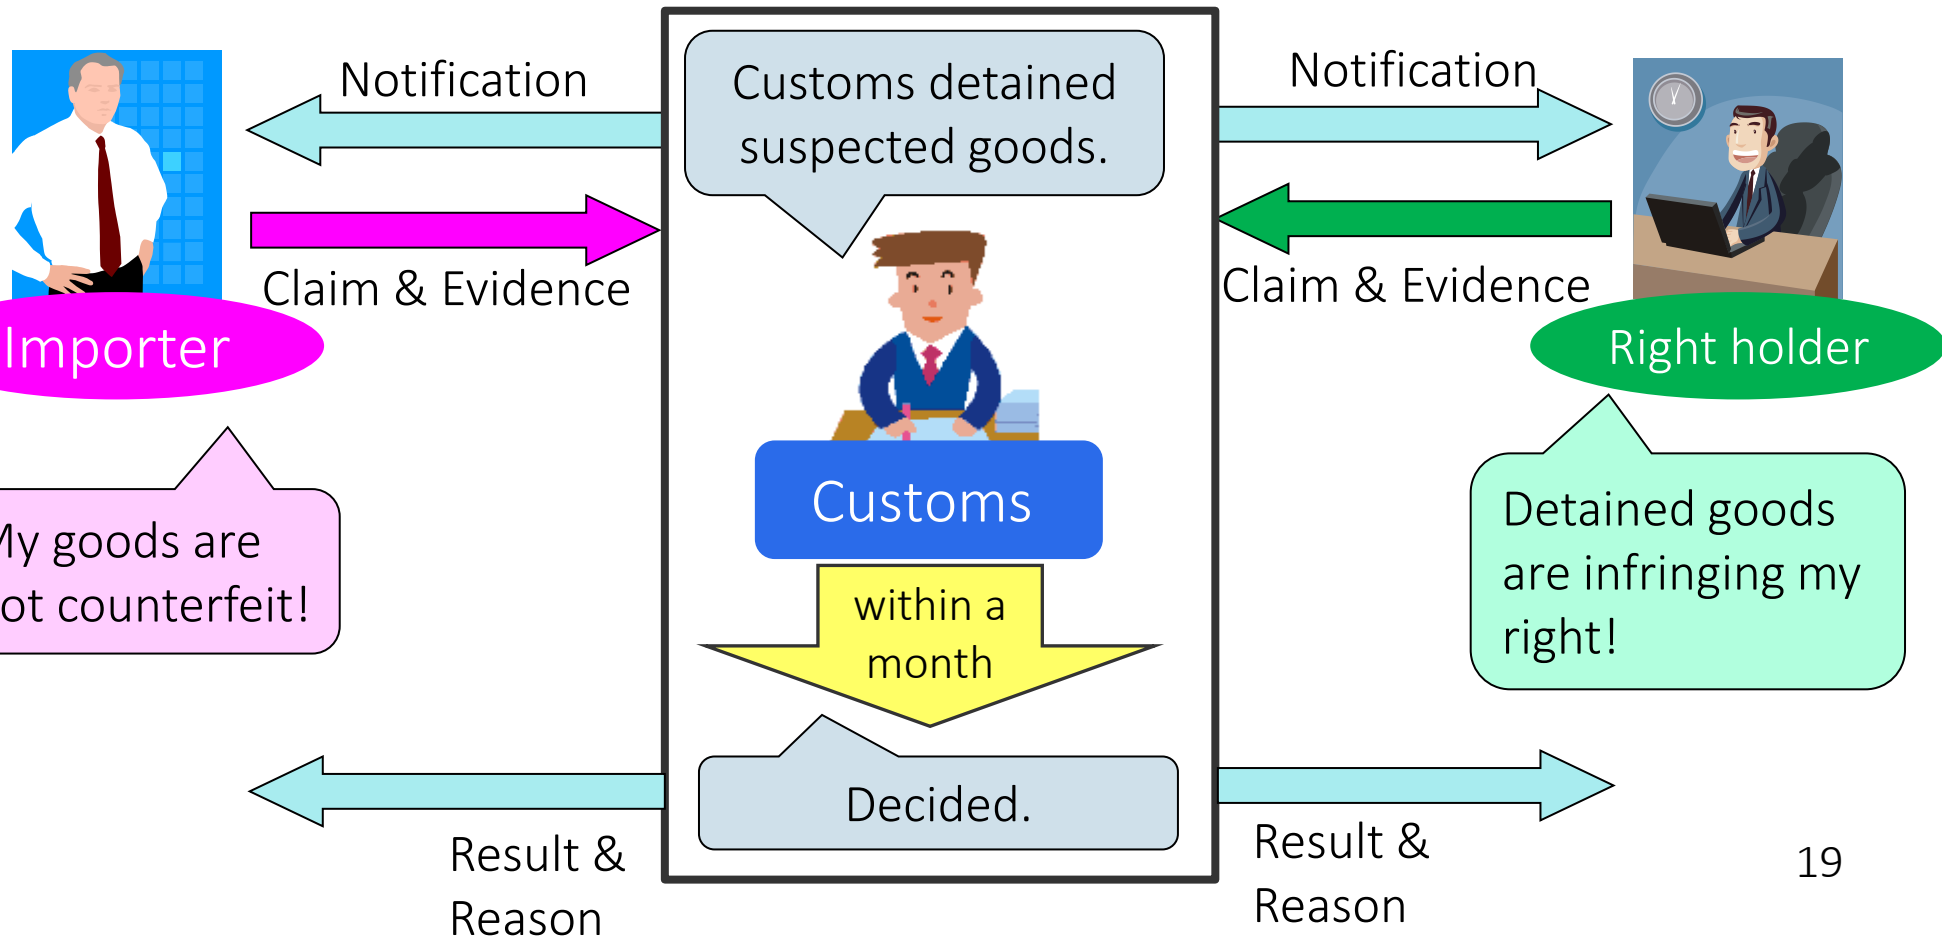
Notification

Customs detained suspected goods.

Notification

Claim & Evidence

Claim & Evidence

Importer

Right holder

Customs

y goods are ot counterfeit!

Detained goods are infringing my right!

within a month

Decided.

Result & Reason

Result & Reason

19